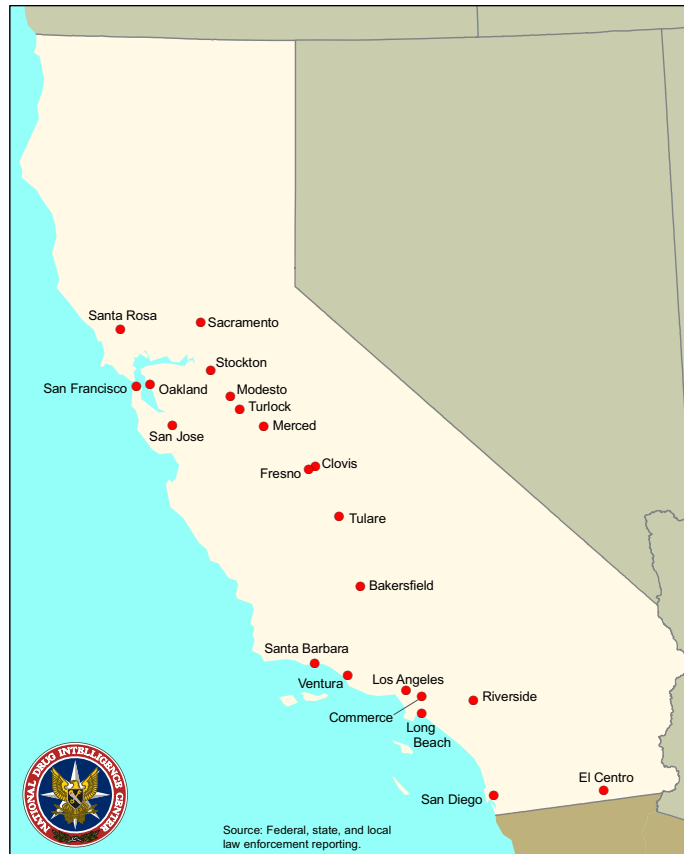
Santa Rosa
Sacramento
Stockton
San Francisco
Oakland
Modesto
Turlock
San Jose
Merced
Fresno
Clovis
Tulare
Bakersfield
Santa Barbara
Ventura
Los Angeles
Riverside
Commerce
Long Beach
El Centro
San Diego
NATIONAL DRUG INTELLIGENCE CENTER
Source: Federal, state, and local law enforcement reporting.